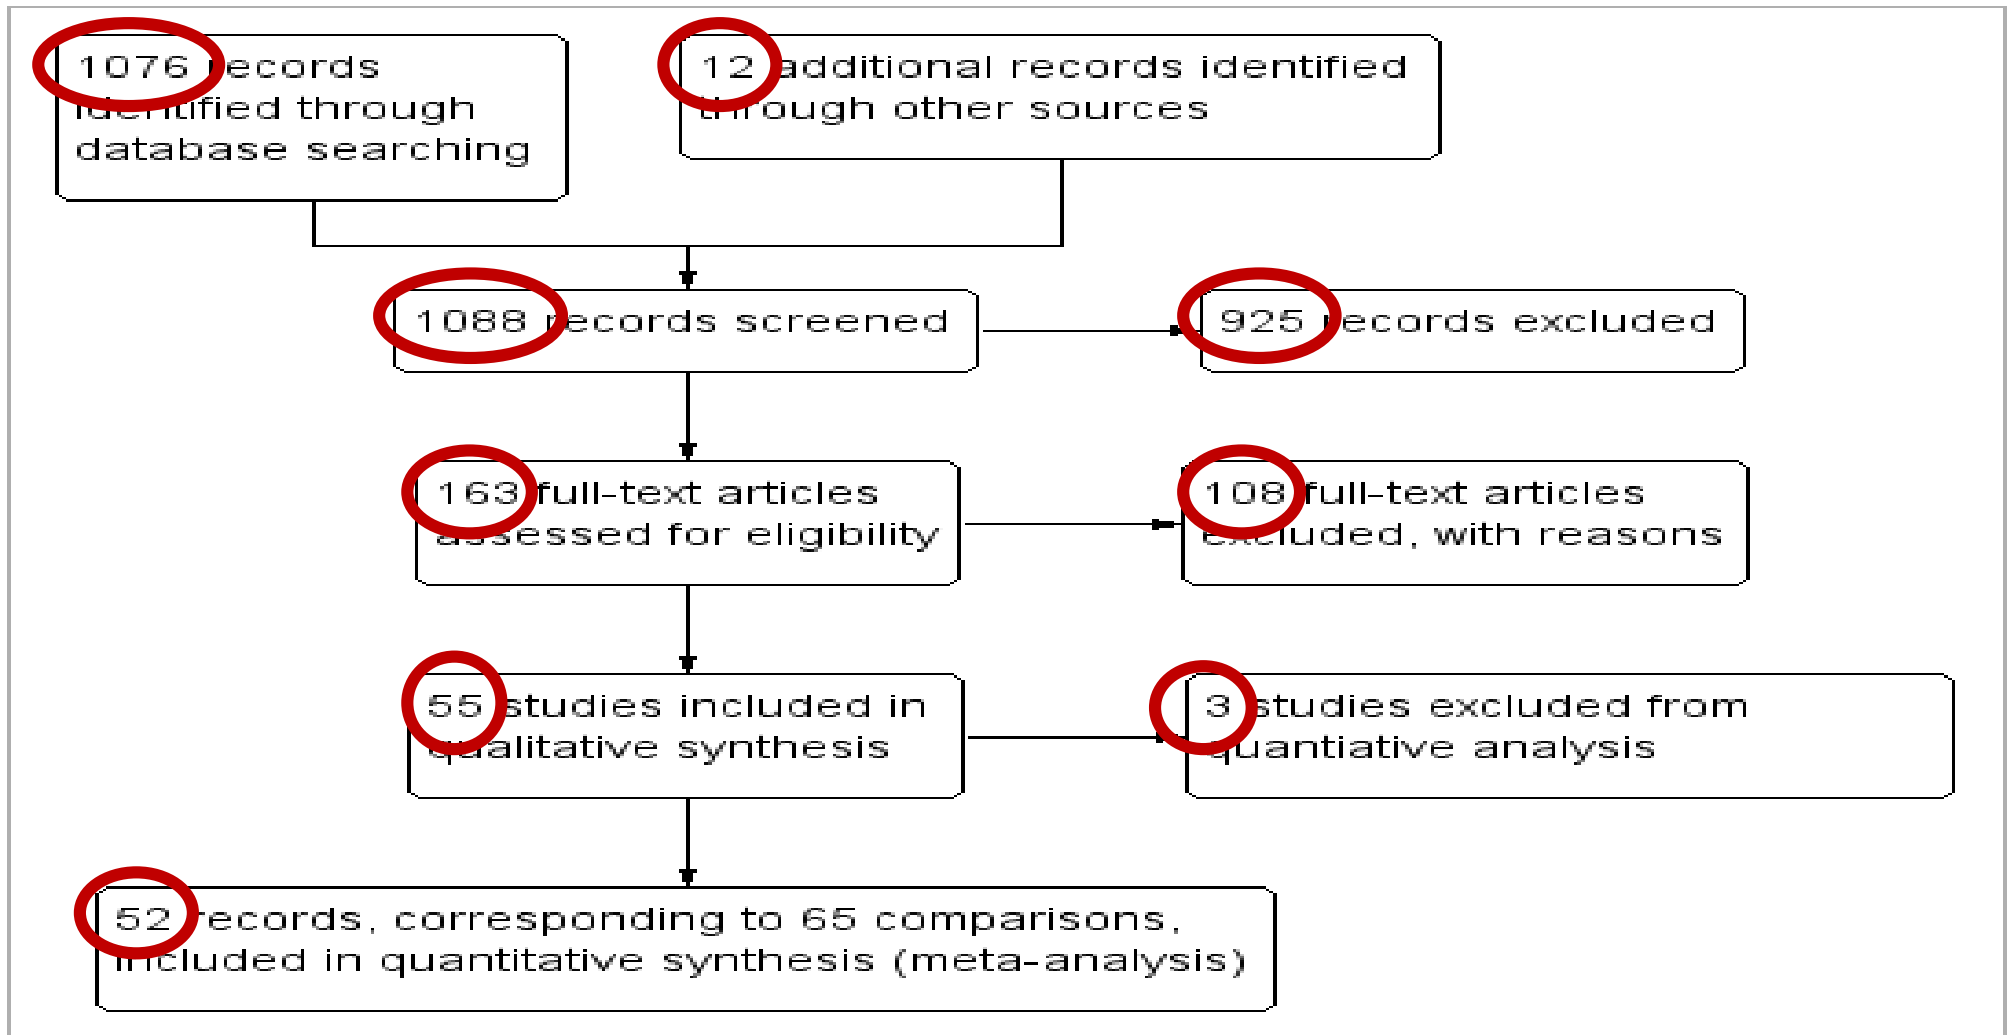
1076 records identified through database searching

12 additional records identified through other sources

1088 records screened

925 records excluded

163 full-text articles assessed for eligibility

108 full-text articles excluded, with reasons

55 studies included in qualitative synthesis

3 studies excluded from quantiative analysis

52 records, corresponding to 65 comparisons, included in quantitative synthesis (meta-analysis)